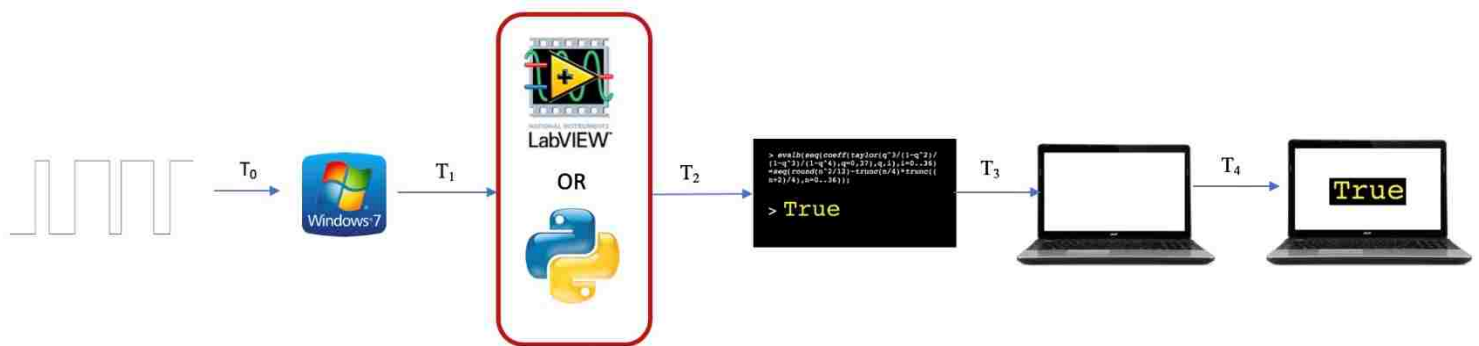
$T_0$

Windows 7

$T_1$

NATIONAL INSTRUMENTS
LabVIEW

OR

$T_2$

> evalb(seq(coeff(taylor(q^3/(1-q^2)/(1-q^3)/(1-q^4),q=0,37),q,i),i=0..36)=seq(round(n^2/12)-trunc(n/4)*trunc((n+2)/4),n=0..36));

> True

$T_3$

$T_4$

True